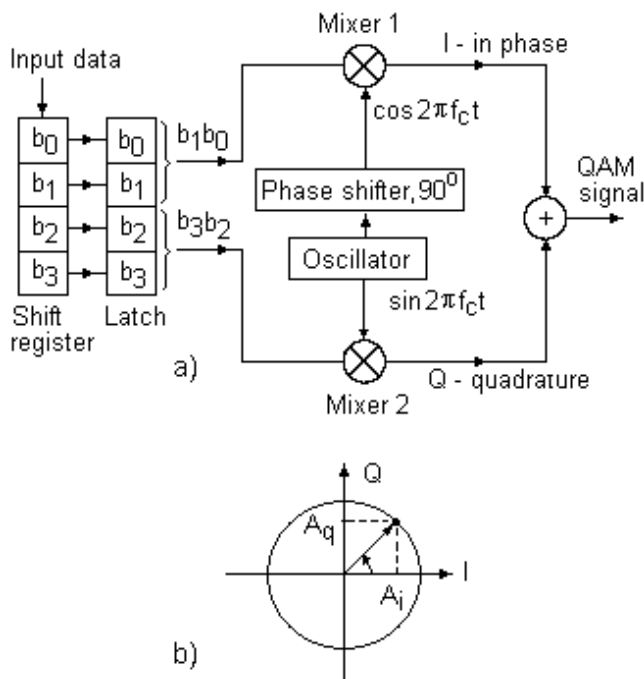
Input data

$b_0$ $b_1$ $b_2$ $b_3$

$b_0$ $b_1$ $b_2$ $b_3$

Shift register

Latch

$b_1b_0$

$b_3b_2$

Mixer 1

I - in phase

$\cos 2\pi f_c t$

Phase shifter, $90^0$

Oscillator

$\sin 2\pi f_c t$

QAM signal

+

Mixer 2

Q - quadrature

a)

Q

$A_q$

I

$A_i$

b)